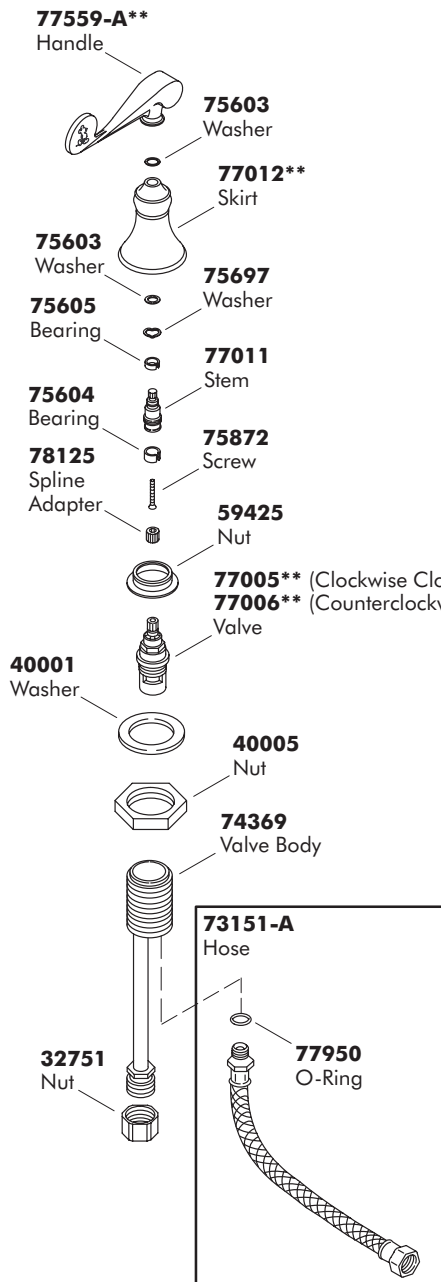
**77559-A**** Handle

**75603** Washer

**77012**** Skirt

**75603** Washer

**75697** Washer

**75605** Bearing

**77011** Stem

**75604** Bearing

**75872** Screw

**78125** Spline Adapter

**59425** Nut

**77005**** (Clockwise Cl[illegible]
**77006**** (Counterclockw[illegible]
Valve

**40001** Washer

**40005** Nut

**74369** Valve Body

**73151-A** Hose

**77950** O-Ring

**32751** Nut